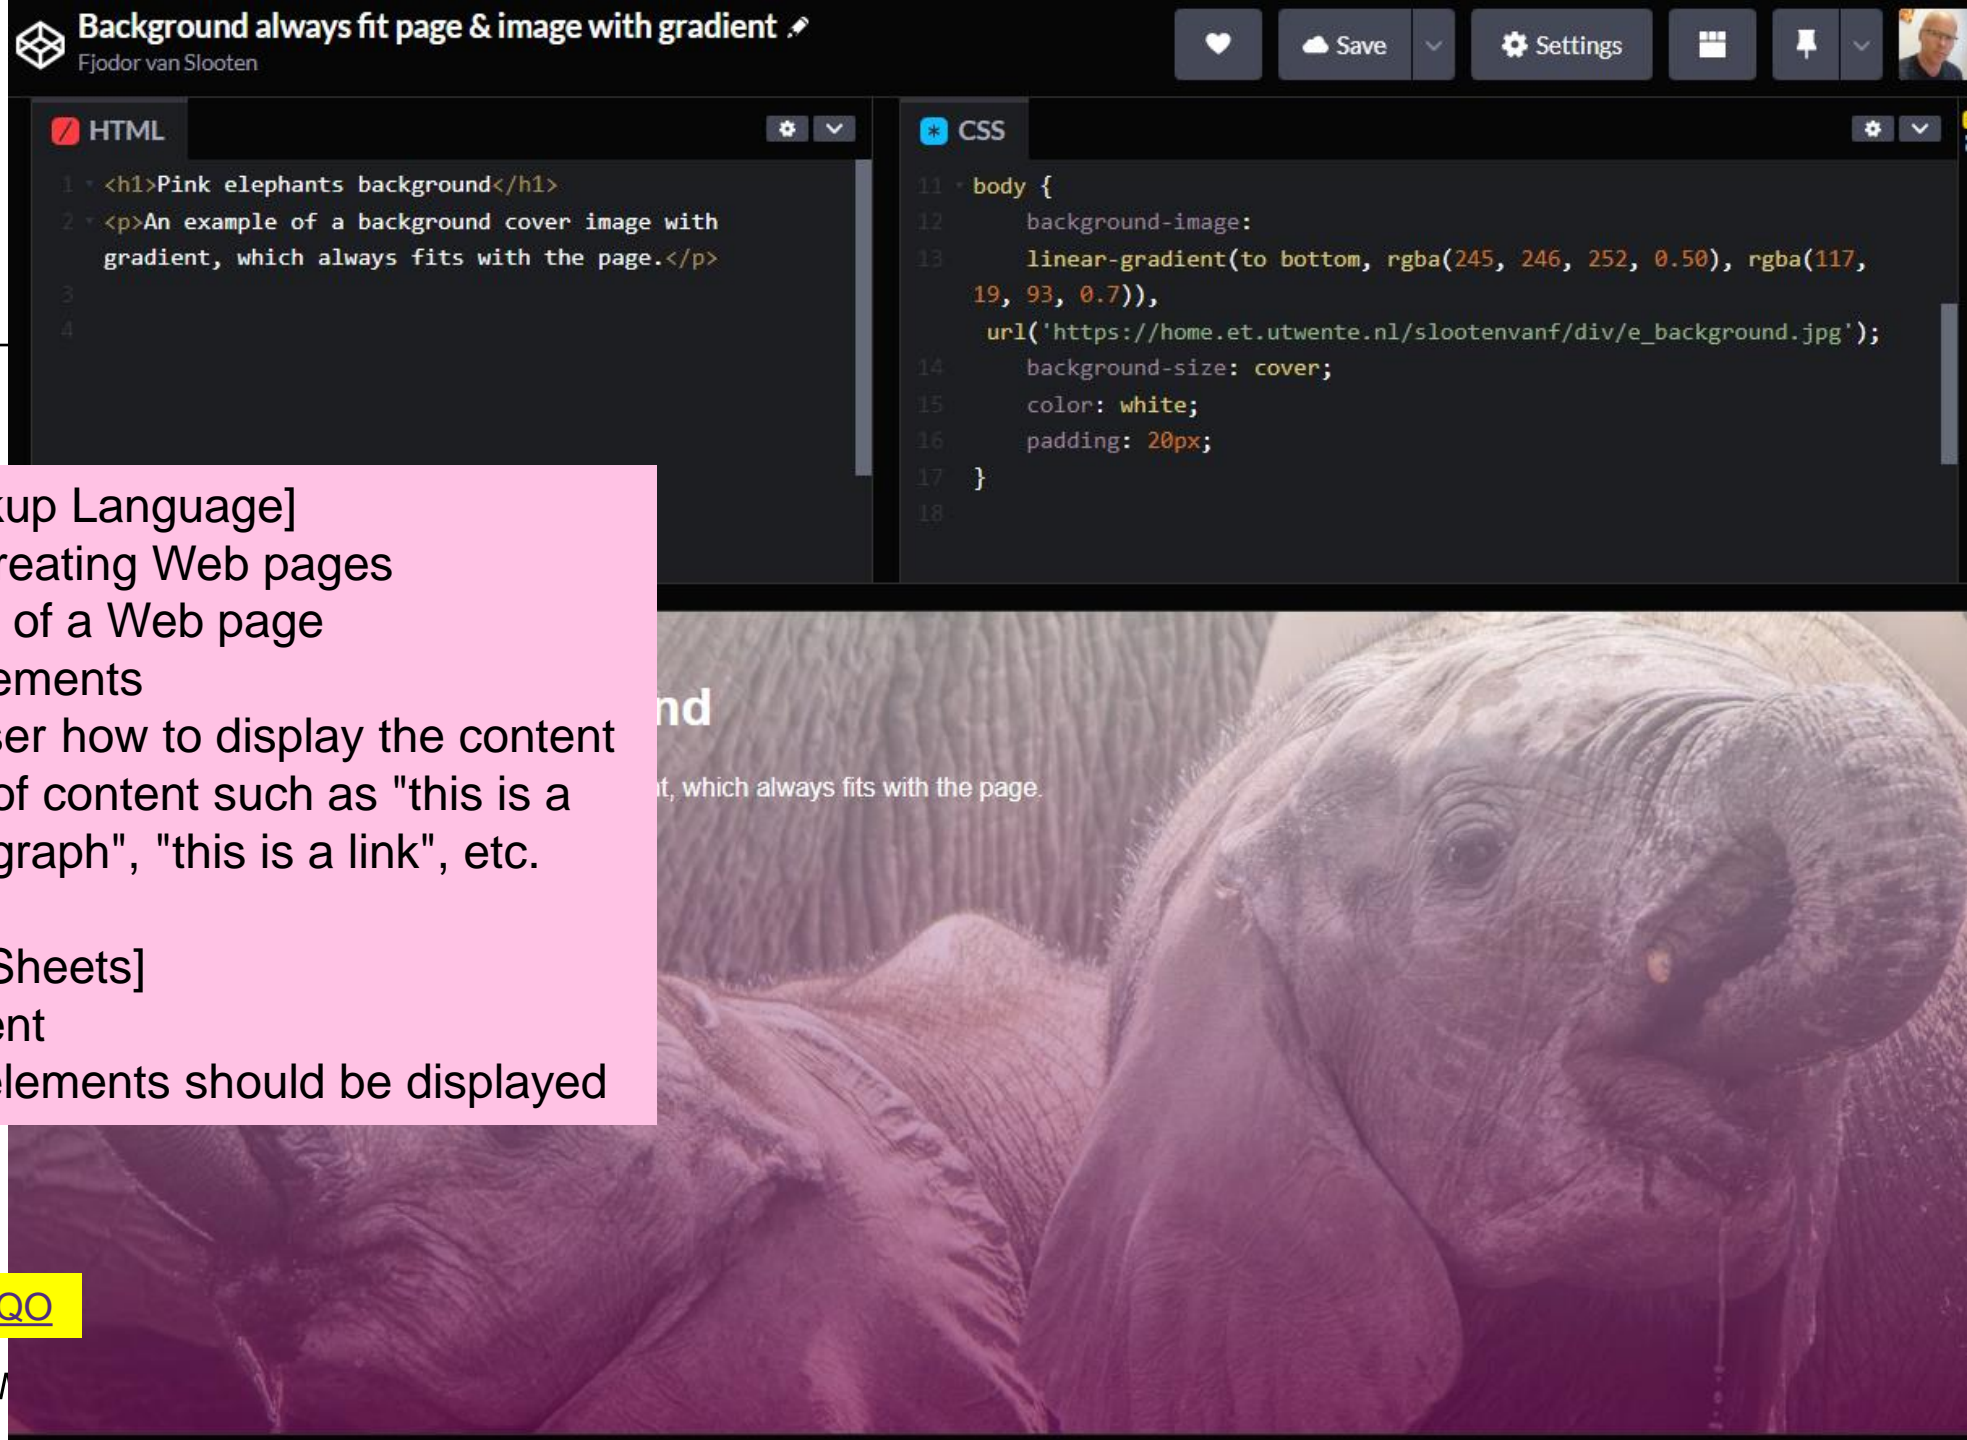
Background always fit page & image with gradient
Fjodor van Slooten

Save
Settings

HTML

1 <h1>Pink elephants background</h1>
2 <p>An example of a background cover image with gradient, which always fits with the page.</p>
3
4

CSS

11 body {
12 background-image:
13 linear-gradient(to bottom, rgba(245, 246, 252, 0.50), rgba(117, 19, 93, 0.7)),
url('https://home.et.utwente.nl/slootenvanf/div/e_background.jpg');
14 background-size: cover;
15 color: white;
16 padding: 20px;
17 }
18

up Language]
reating Web pages
of a Web page
ements
ser how to display the content
of content such as "this is a
graph", "this is a link", etc.

Sheets]
ent
elements should be displayed

nd

t, which always fits with the page.

QO